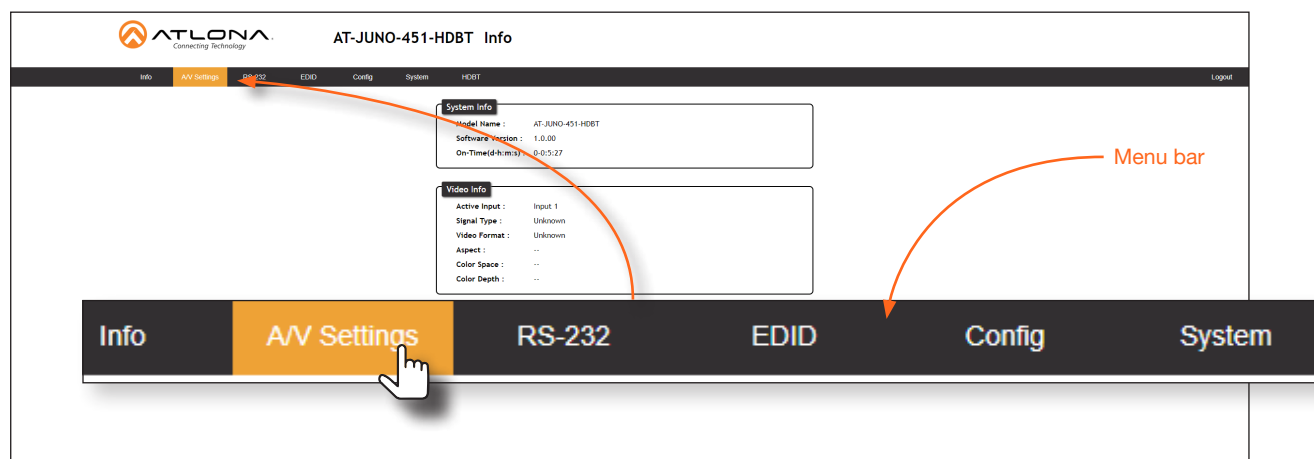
ATLONA
Connecting Technology

AT-JUNO-451-HDBT Info

Info A/V Settings RS-232 EDID Config System HDBT Logout

System Info
Model Name : AT-JUNO-451-HDBT
Software Version : 1.0.00
On-Time(d-h:m:s) : 0-0:5:27

Video Info
Active Input : Input 1
Signal Type : Unknown
Video Format : Unknown
Aspect : --
Color Space : --
Color Depth : --

Menu bar

Info A/V Settings RS-232 EDID Config System